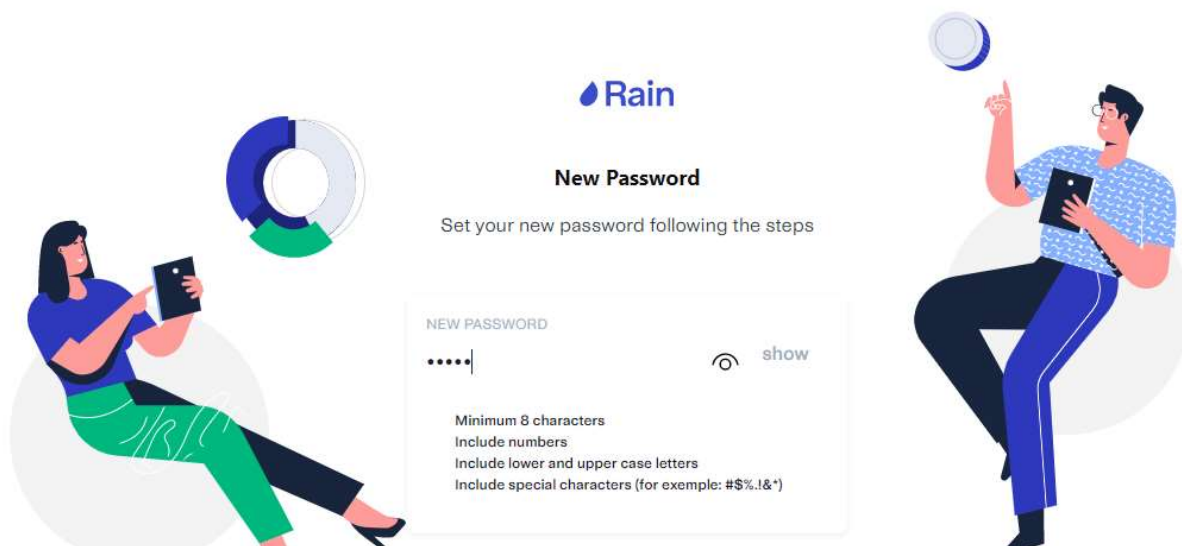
Rain

New Password

Set your new password following the steps

NEW PASSWORD

•••••

show

Minimum 8 characters
Include numbers
Include lower and upper case letters
Include special characters (for exemple: #$%.!&*)